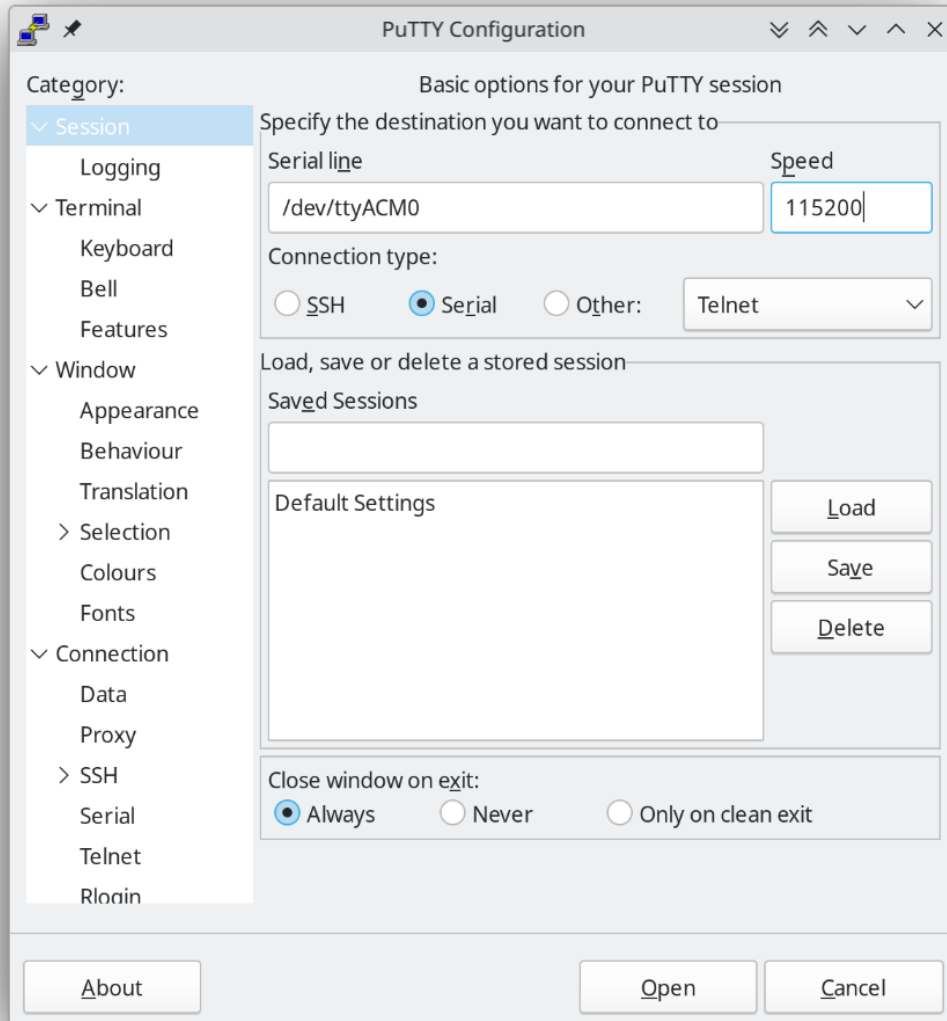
PuTTY Configuration

Category:

Session
Logging
Terminal
Keyboard
Bell
Features
Window
Appearance
Behaviour
Translation
Selection
Colours
Fonts
Connection
Data
Proxy
SSH
Serial
Telnet
Rlogin

Basic options for your PuTTY session

Specify the destination you want to connect to

Serial line
/dev/ttyACM0

Speed
115200

Connection type:
SSH
Serial
Other:
Telnet

Load, save or delete a stored session

Saved Sessions

Default Settings

Load
Save
Delete

Close window on exit:
Always
Never
Only on clean exit

About
Open
Cancel